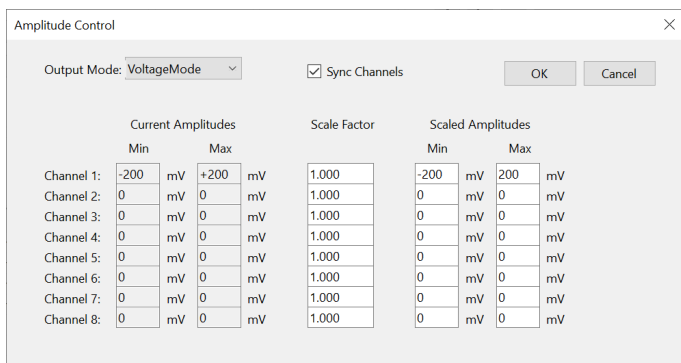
Amplitude Control

Output Mode: VoltageMode

Sync Channels

OK

Cancel

Current Amplitudes

Scale Factor

Scaled Amplitudes

| | Min | | Max | | Scale Factor | Min | | Max | |
|---|---|---|---|---|---|---|---|---|---|
| Channel 1: | -200 | mV | +200 | mV | 1.000 | -200 | mV | 200 | mV |
| Channel 2: | 0 | mV | 0 | mV | 1.000 | 0 | mV | 0 | mV |
| Channel 3: | 0 | mV | 0 | mV | 1.000 | 0 | mV | 0 | mV |
| Channel 4: | 0 | mV | 0 | mV | 1.000 | 0 | mV | 0 | mV |
| Channel 5: | 0 | mV | 0 | mV | 1.000 | 0 | mV | 0 | mV |
| Channel 6: | 0 | mV | 0 | mV | 1.000 | 0 | mV | 0 | mV |
| Channel 7: | 0 | mV | 0 | mV | 1.000 | 0 | mV | 0 | mV |
| Channel 8: | 0 | mV | 0 | mV | 1.000 | 0 | mV | 0 | mV |